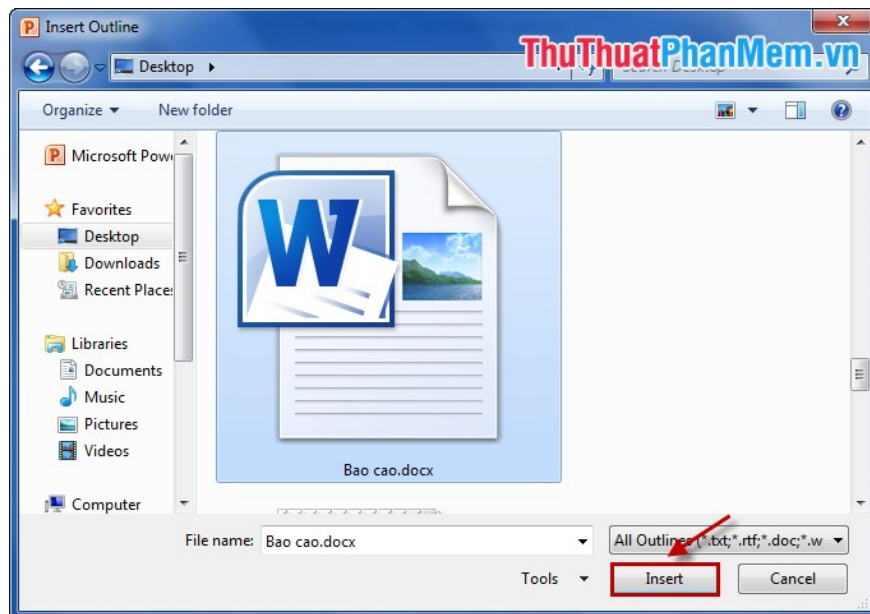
Insert Outline

ThuThuatPhanMem.vn

Desktop

Search Desktop

Organize

New folder

Microsoft Pow

Favorites

Desktop

Downloads

Recent Places

Libraries

Documents

Music

Pictures

Videos

Computer

Bao cao.docx

File name: Bao cao.docx

All Outlines (*.txt;*.rtf;*.doc;*.w

Tools

Insert

Cancel